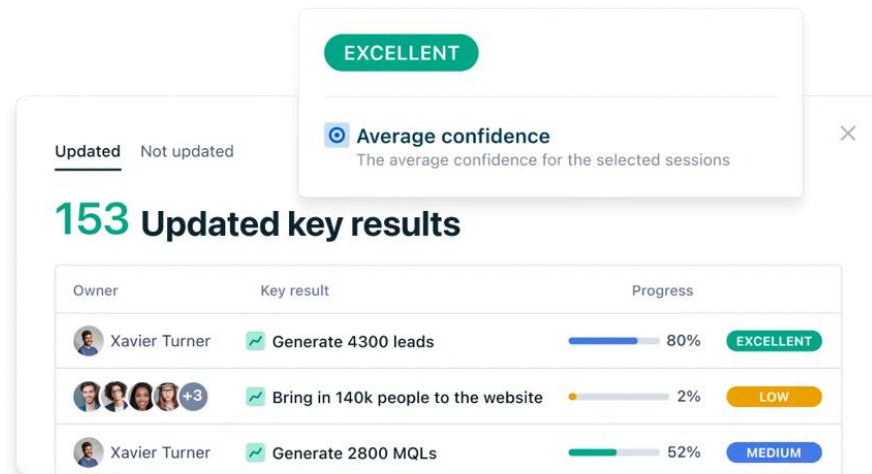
EXCELLENT

Average confidence
The average confidence for the selected sessions

Updated Not updated

153 Updated key results

| Owner | Key result | Progress | |
|---|---|---|---|
| Xavier Turner | Generate 4300 leads | 80% | EXCELLENT |
| +3 | Bring in 140k people to the website | 2% | LOW |
| Xavier Turner | Generate 2800 MQLs | 52% | MEDIUM |